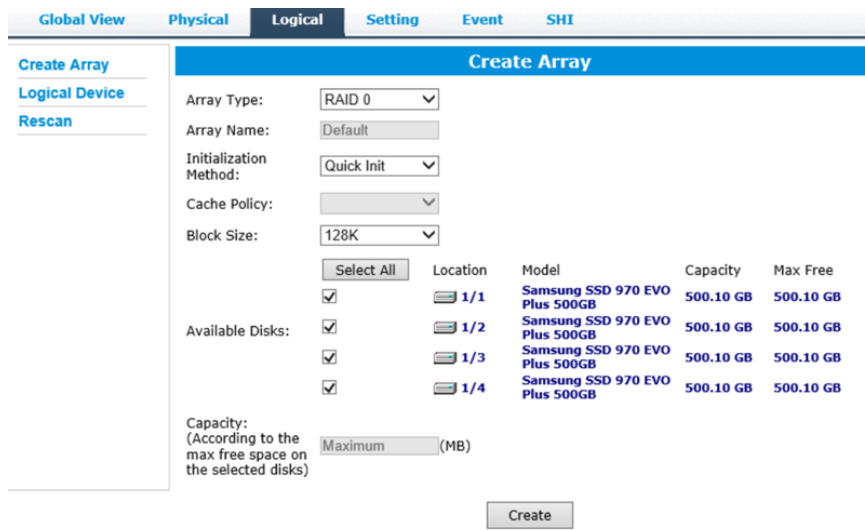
Global View | Physical | Logical | Setting | Event | SHI

Create Array
Logical Device
Rescan

Create Array

Array Type: RAID 0
Array Name: Default
Initialization Method: Quick Init
Cache Policy:
Block Size: 128K

Select All

| | Location | Model | Capacity | Max Free |
|---|---|---|---|---|
| ✓ | 1/1 | Samsung SSD 970 EVO Plus 500GB | 500.10 GB | 500.10 GB |
| ✓ | 1/2 | Samsung SSD 970 EVO Plus 500GB | 500.10 GB | 500.10 GB |
| ✓ | 1/3 | Samsung SSD 970 EVO Plus 500GB | 500.10 GB | 500.10 GB |
| ✓ | 1/4 | Samsung SSD 970 EVO Plus 500GB | 500.10 GB | 500.10 GB |

Available Disks:

Capacity: (According to the max free space on the selected disks) Maximum (MB)

Create